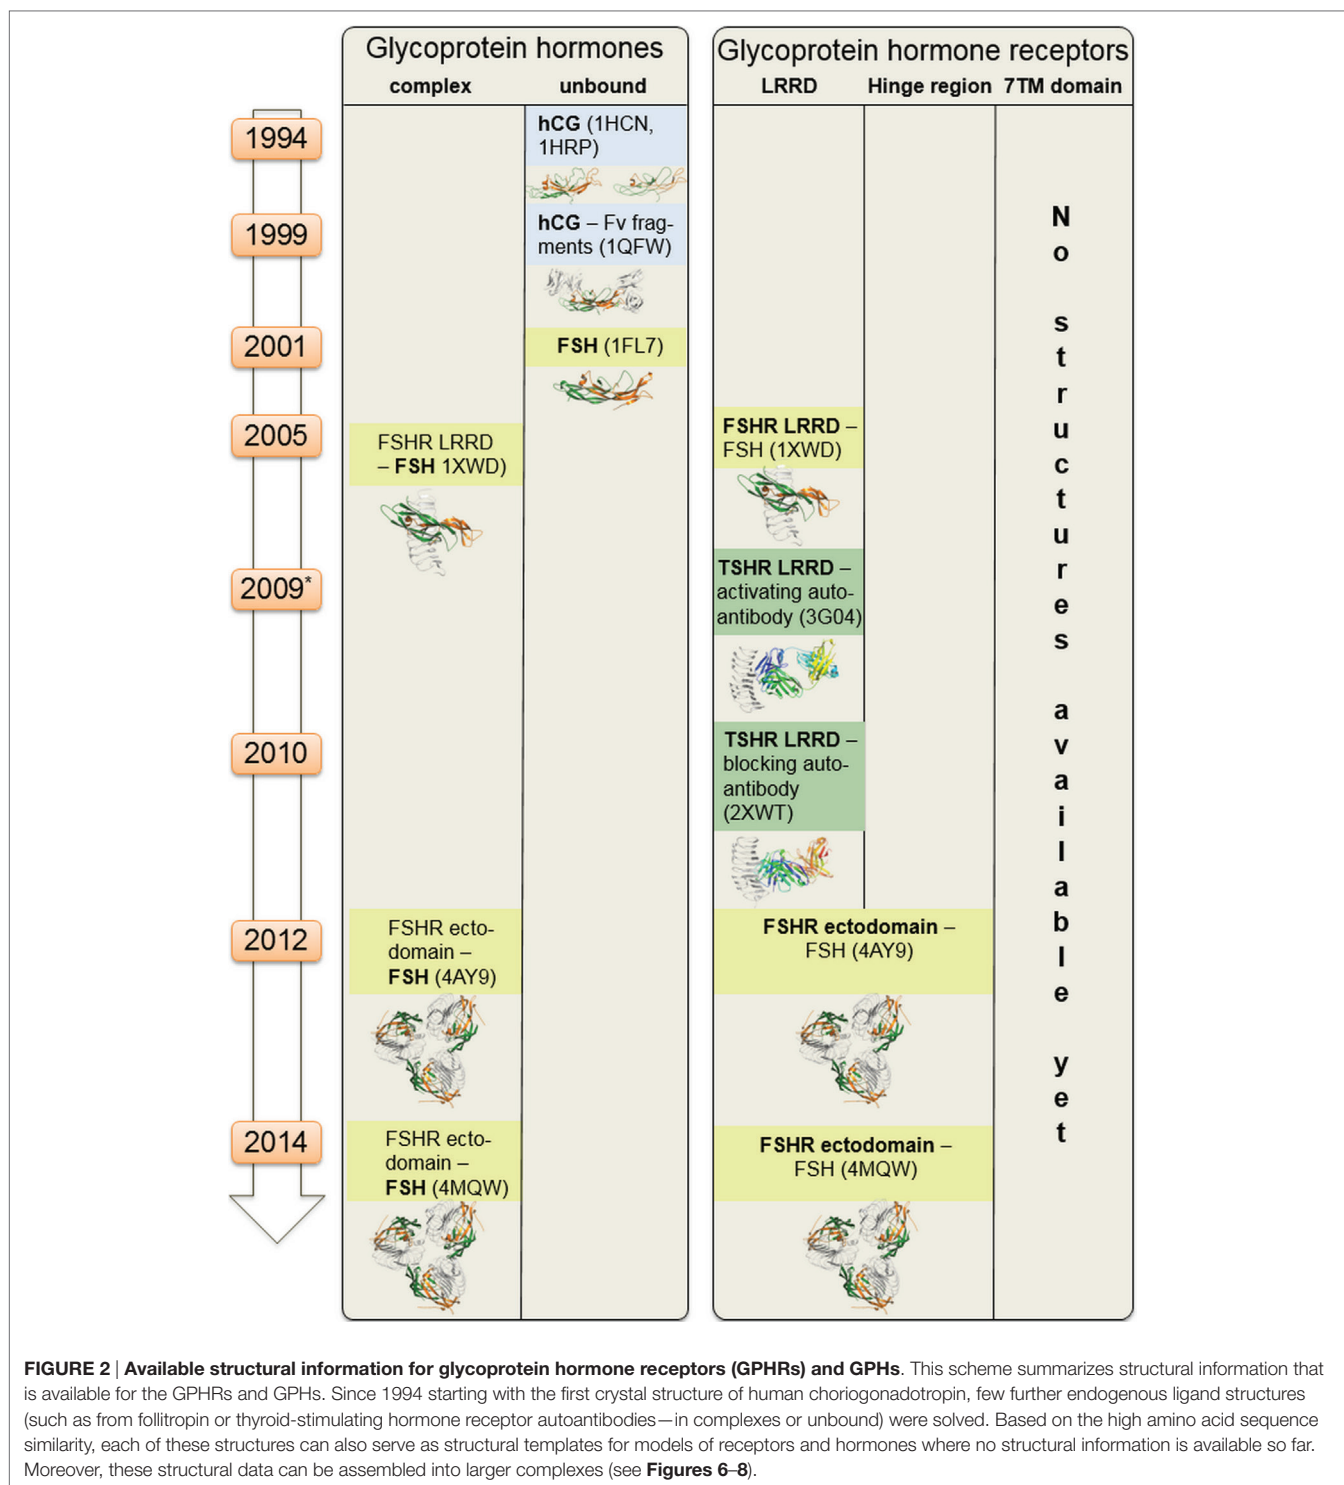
Glycoprotein hormones

complex

unbound

Glycoprotein hormone receptors

LRRD

Hinge region

7TM domain

1994

hCG (1HCN, 1HRP)

1999

hCG – Fv fragments (1QFW)

2001

FSH (1FL7)

2005

FSHR LRRD – FSH 1XWD)

FSHR LRRD – FSH (1XWD)

2009*

TSHR LRRD – activating autoantibody (3G04)

2010

TSHR LRRD – blocking autoantibody (2XWT)

2012

FSHR ectodomain – FSH (4AY9)

FSHR ectodomain – FSH (4AY9)

2014

FSHR ectodomain – FSH (4MQW)

FSHR ectodomain – FSH (4MQW)

No structures available yet

FIGURE 2 | Available structural information for glycoprotein hormone receptors (GPHRs) and GPHs. This scheme summarizes structural information that is available for the GPHRs and GPHs. Since 1994 starting with the first crystal structure of human choriogonadotropin, few further endogenous ligand structures (such as from follitropin or thyroid-stimulating hormone receptor autoantibodies—in complexes or unbound) were solved. Based on the high amino acid sequence similarity, each of these structures can also serve as structural templates for models of receptors and hormones where no structural information is available so far. Moreover, these structural data can be assembled into larger complexes (see Figures 6–8).